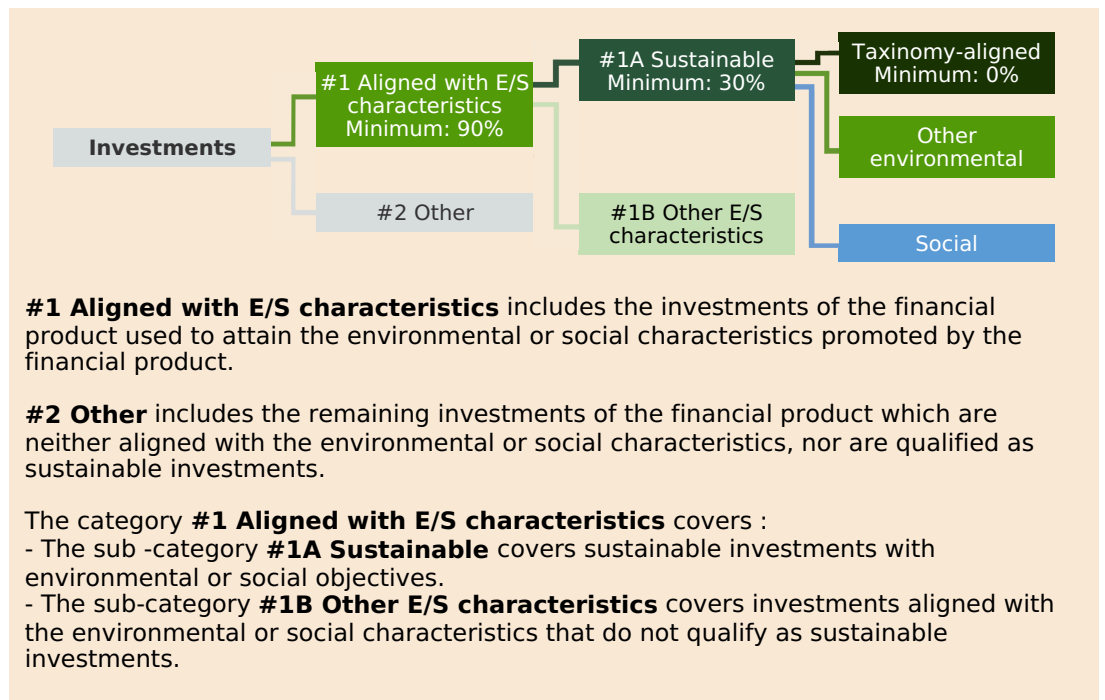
Investments

#1 Aligned with E/S characteristics Minimum: 90%

#2 Other

#1A Sustainable Minimum: 30%

#1B Other E/S characteristics

Taxinomy-aligned Minimum: 0%

Other environmental

Social

**#1 Aligned with E/S characteristics** includes the investments of the financial product used to attain the environmental or social characteristics promoted by the financial product.

**#2 Other** includes the remaining investments of the financial product which are neither aligned with the environmental or social characteristics, nor are qualified as sustainable investments.

The category **#1 Aligned with E/S characteristics** covers :
- The sub -category **#1A Sustainable** covers sustainable investments with environmental or social objectives.
- The sub-category **#1B Other E/S characteristics** covers investments aligned with the environmental or social characteristics that do not qualify as sustainable investments.